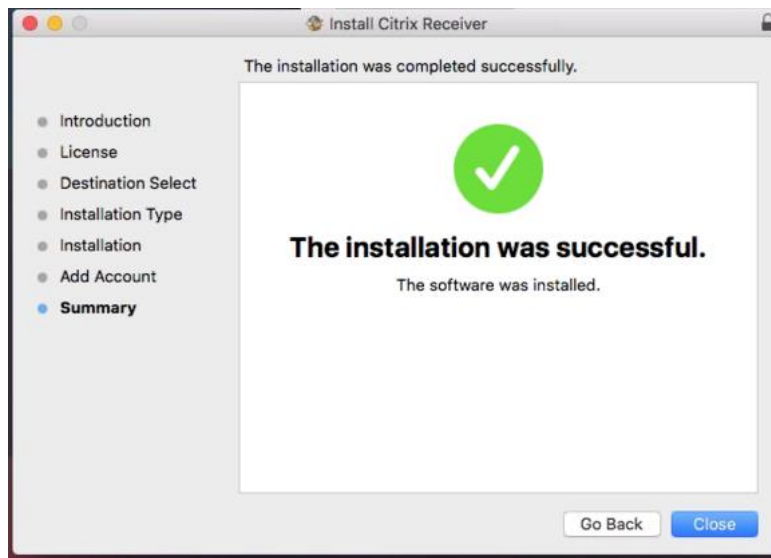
Install Citrix Receiver

The installation was completed successfully.

Introduction
License
Destination Select
Installation Type
Installation
Add Account
Summary

The installation was successful.

The software was installed.

Go Back
Close